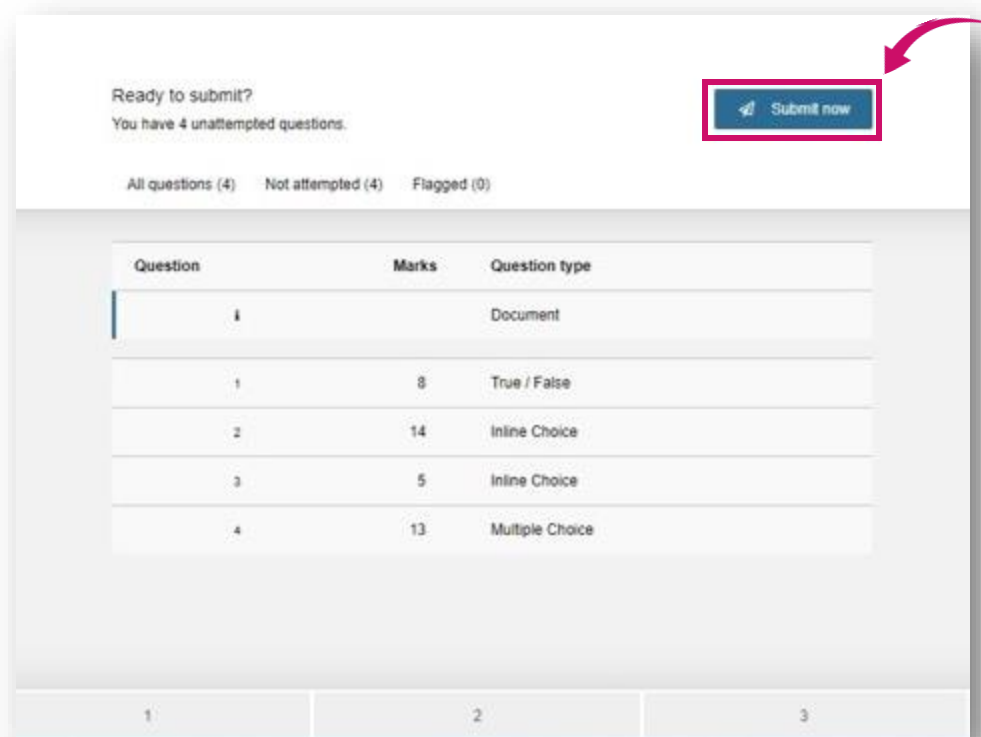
Ready to submit?
You have 4 unattempted questions.

Submit now

All questions (4) Not attempted (4) Flagged (0)

| Question | Marks | Question type |
|---|---|---|
| i | | Document |
| 1 | 8 | True / False |
| 2 | 14 | Inline Choice |
| 3 | 5 | Inline Choice |
| 4 | 13 | Multiple Choice |

1 2 3